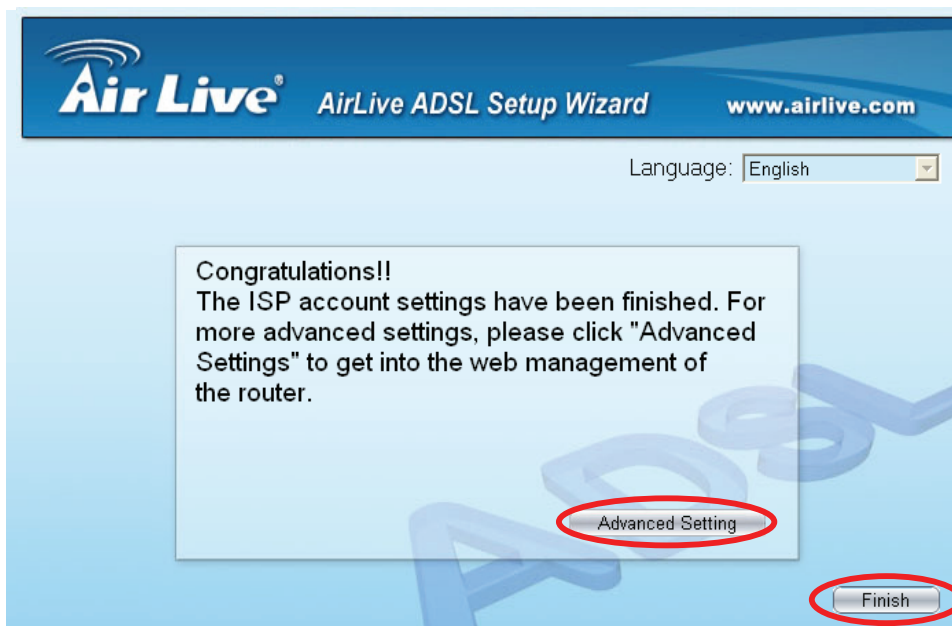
Air Live®

AirLive ADSL Setup Wizard

www.airlive.com

Language: English

Congratulations!!
The ISP account settings have been finished. For more advanced settings, please click "Advanced Settings" to get into the web management of the router.

Advanced Setting

Finish

ADSL